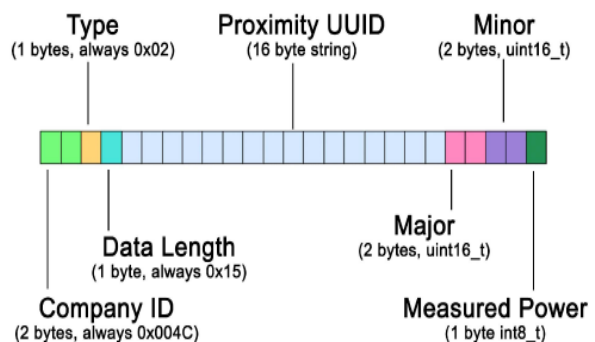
Type
(1 bytes, always 0x02)

Proximity UUID
(16 byte string)

Minor
(2 bytes, uint16_t)

Data Length
(1 byte, always 0x15)

Major
(2 bytes, uint16_t)

Company ID
(2 bytes, always 0x004C)

Measured Power
(1 byte int8_t)